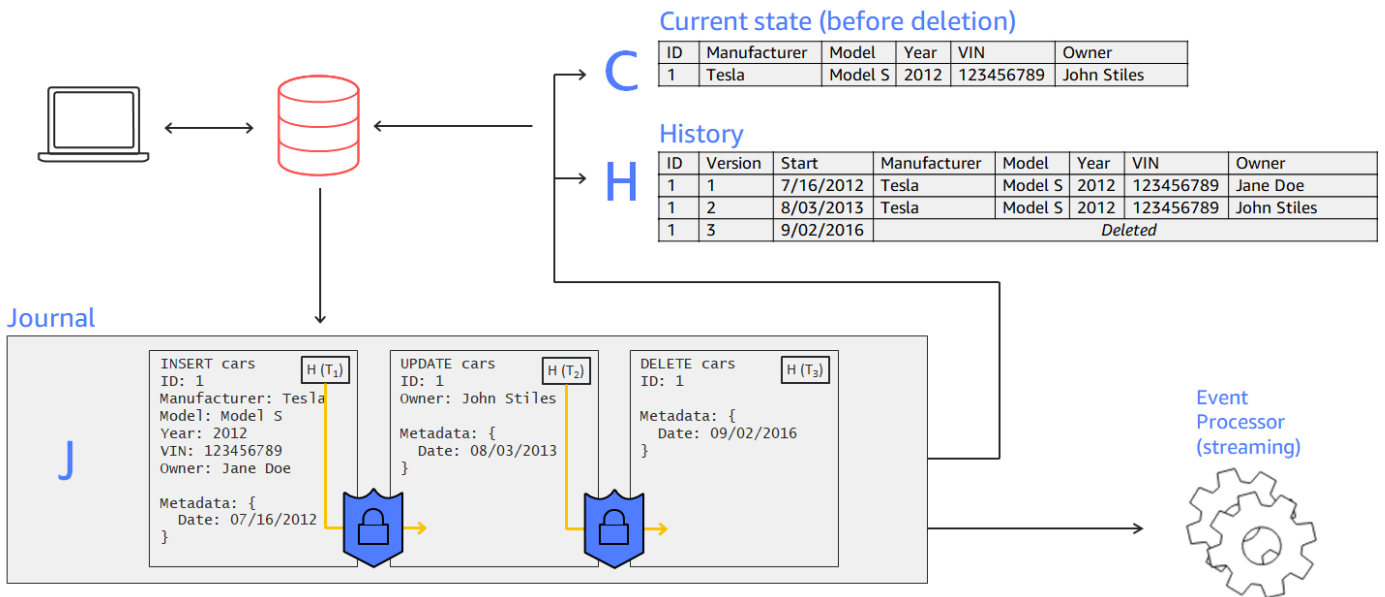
Current state (before deletion)

C

| ID | Manufacturer | Model | Year | VIN | Owner |
|---|---|---|---|---|---|
| 1 | Tesla | Model S | 2012 | 123456789 | John Stiles |

History

H

| ID | Version | Start | Manufacturer | Model | Year | VIN | Owner |
|---|---|---|---|---|---|---|---|
| 1 | 1 | 7/16/2012 | Tesla | Model S | 2012 | 123456789 | Jane Doe |
| 1 | 2 | 8/03/2013 | Tesla | Model S | 2012 | 123456789 | John Stiles |
| 1 | 3 | 9/02/2016 | Deleted | | | | |

Journal

J

INSERT cars
ID: 1
Manufacturer: Tesla
Model: Model S
Year: 2012
VIN: 123456789
Owner: Jane Doe

Metadata: {
Date: 07/16/2012
}

H ($T_1$)

UPDATE cars
ID: 1
Owner: John Stiles

Metadata: {
Date: 08/03/2013
}

H ($T_2$)

DELETE cars
ID: 1

Metadata: {
Date: 09/02/2016
}

H ($T_3$)

Event Processor (streaming)